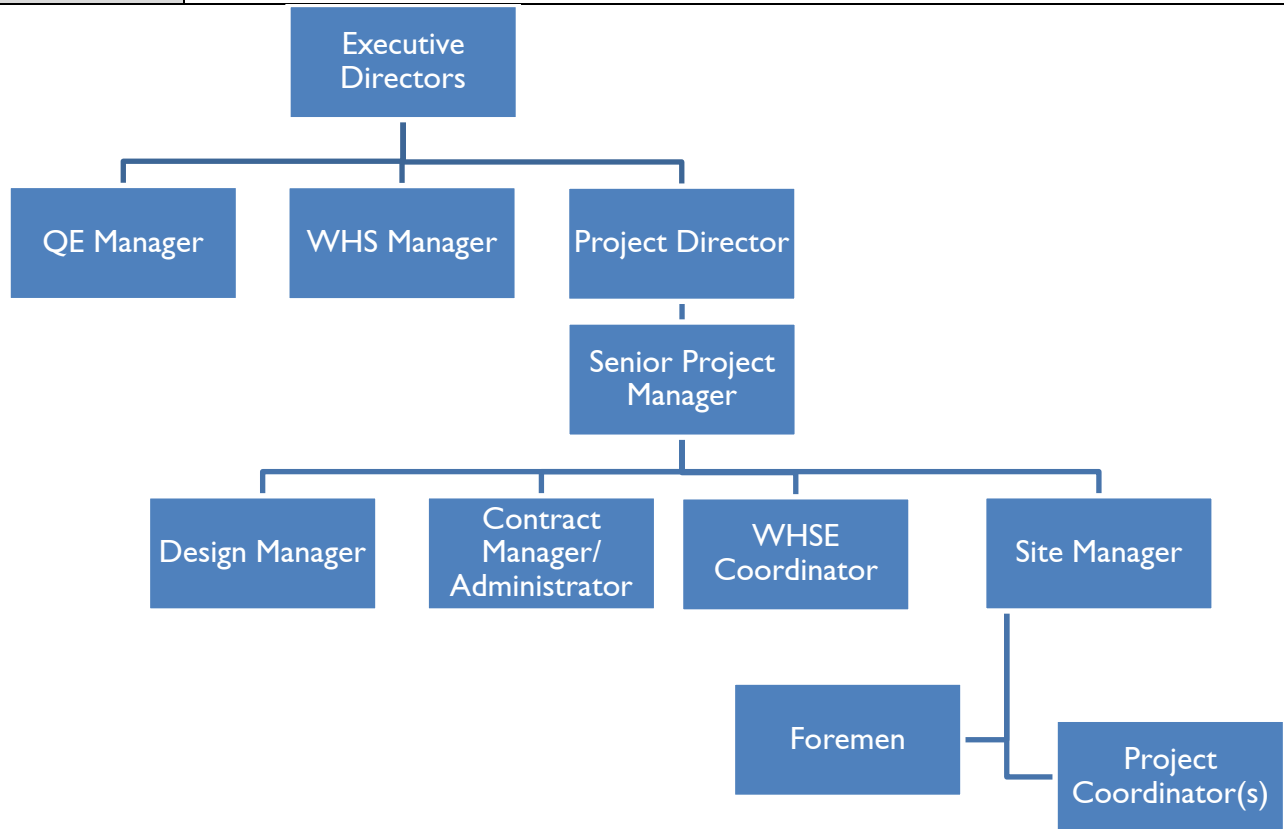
Executive Directors

QE Manager

WHS Manager

Project Director

Senior Project Manager

Design Manager

Contract Manager/ Administrator

WHSE Coordinator

Site Manager

Foremen

Project Coordinator(s)